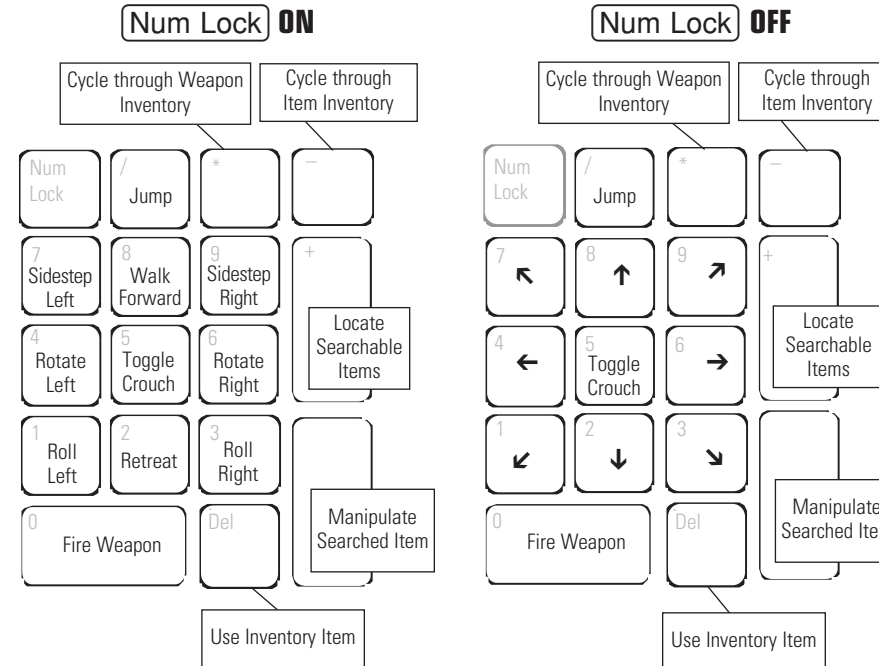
Num Lock ON

Cycle through Weapon Inventory

Cycle through Item Inventory

Num Lock

/ Jump

*

–

7 Sidestep Left

8 Walk Forward

9 Sidestep Right

+

Locate Searchable Items

4 Rotate Left

5 Toggle Crouch

6 Rotate Right

1 Roll Left

2 Retreat

3 Roll Right

Manipulate Searched Item

0 Fire Weapon

Del

Use Inventory Item

Num Lock OFF

Cycle through Weapon Inventory

Cycle through Item Inventory

Num Lock

/ Jump

*

–

7 ↖

8 ↑

9 ↗

+

Locate Searchable Items

4 ←

5 Toggle Crouch

6 →

1 ↙

2 ↓

3 ↘

Manipulate Searched Ite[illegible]

0 Fire Weapon

Del

Use Inventory Item